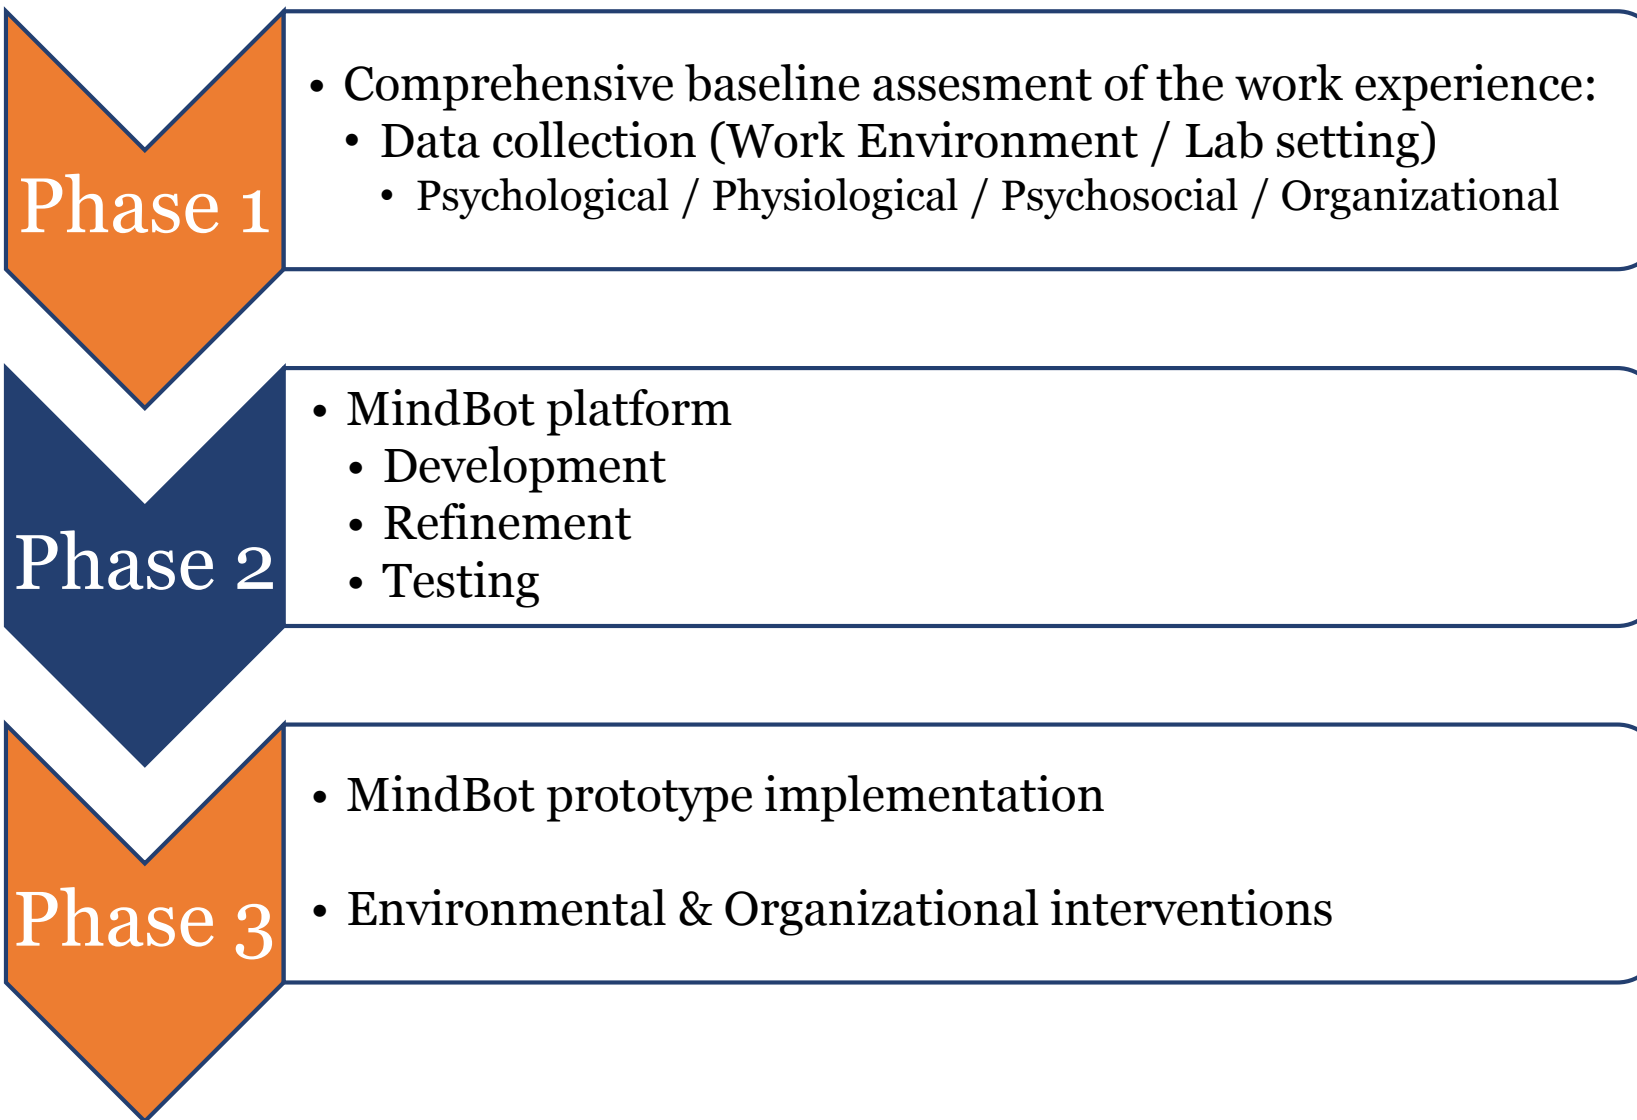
Phase 1

- Comprehensive baseline assesment of the work experience:
  - Data collection (Work Environment / Lab setting)
    - Psychological / Physiological / Psychosocial / Organizational

Phase 2

- MindBot platform
  - Development
  - Refinement
  - Testing

Phase 3

- MindBot prototype implementation
- Environmental & Organizational interventions